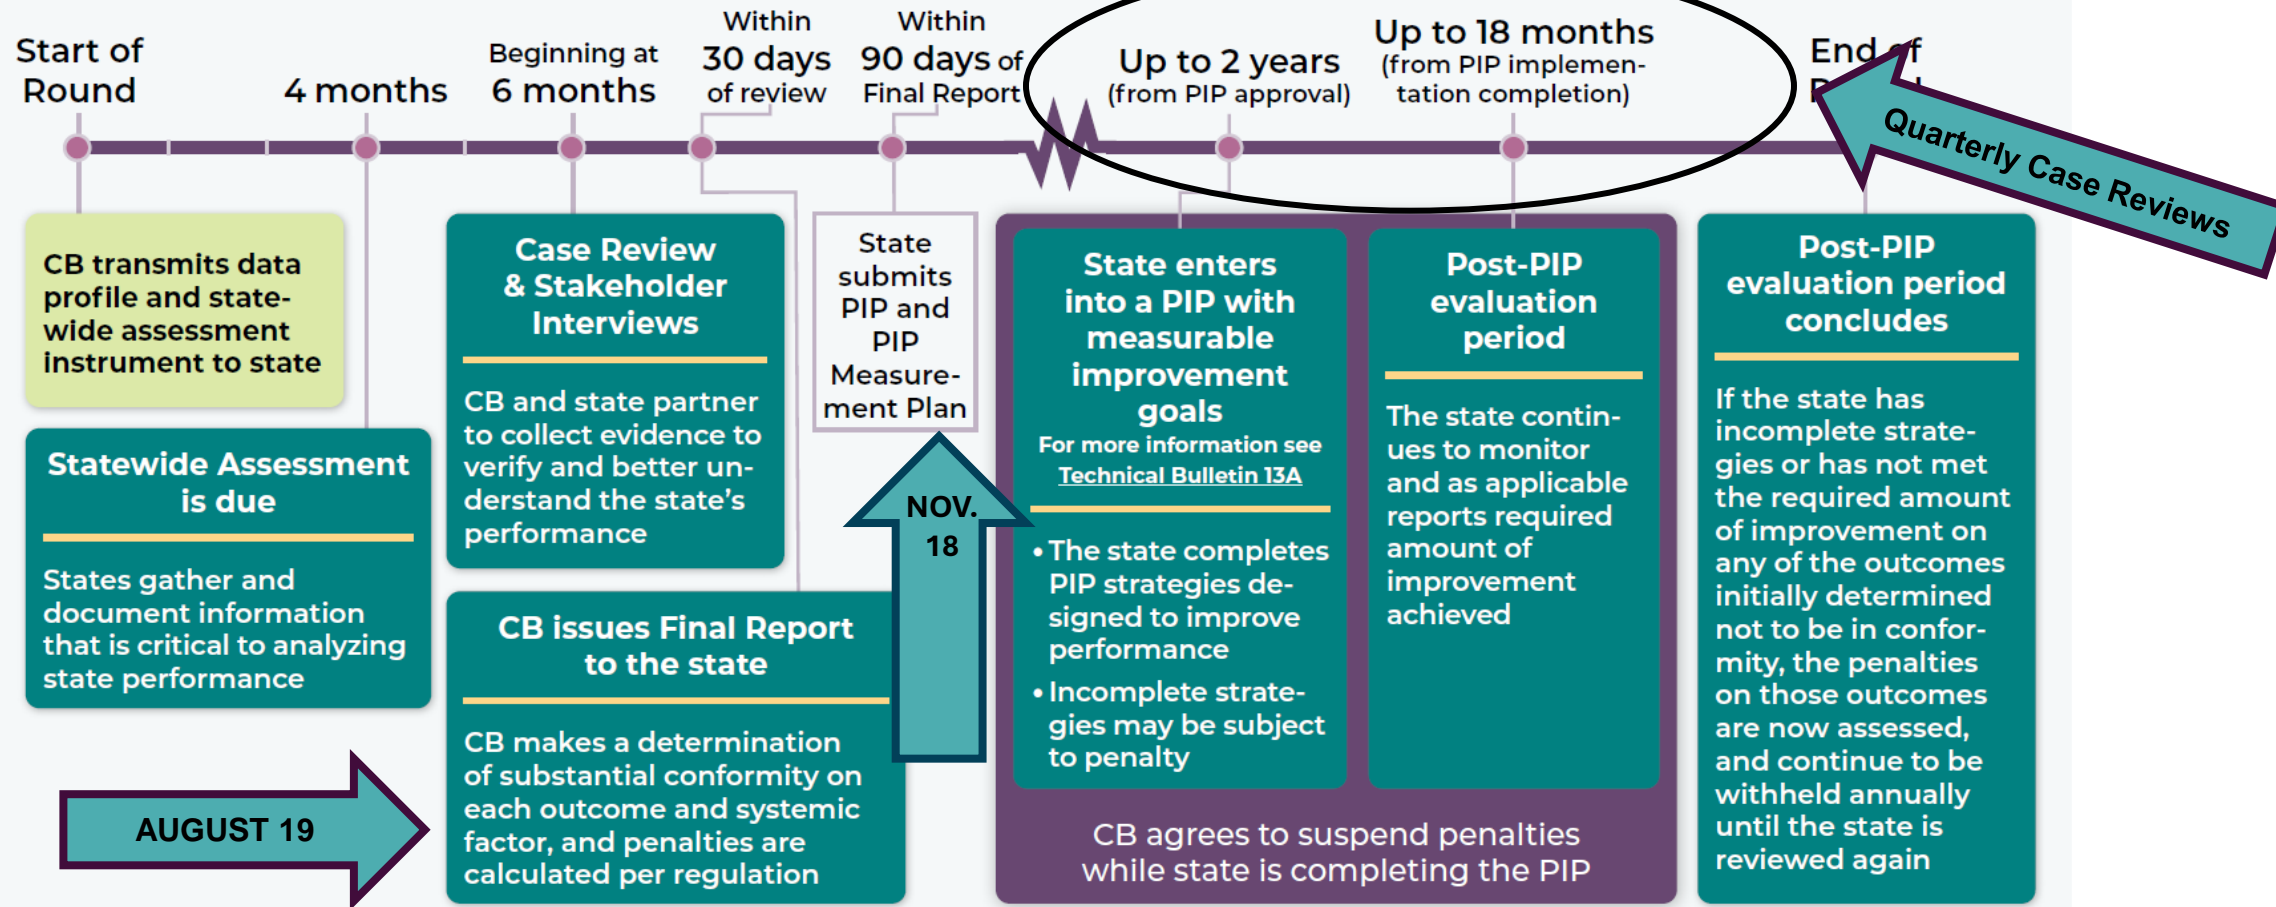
Start of Round

4 months

Beginning at 6 months

Within 30 days of review

Within 90 days of Final Report

Up to 2 years (from PIP approval)

Up to 18 months (from PIP implementation completion)

End of R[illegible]

Quarterly Case Reviews

CB transmits data profile and statewide assessment instrument to state

Statewide Assessment is due

States gather and document information that is critical to analyzing state performance

Case Review & Stakeholder Interviews

CB and state partner to collect evidence to verify and better understand the state's performance

State submits PIP and PIP Measurement Plan

NOV. 18

CB issues Final Report to the state

CB makes a determination of substantial conformity on each outcome and systemic factor, and penalties are calculated per regulation

AUGUST 19

State enters into a PIP with measurable improvement goals

For more information see Technical Bulletin 13A

• The state completes PIP strategies designed to improve performance

• Incomplete strategies may be subject to penalty

Post-PIP evaluation period

The state continues to monitor and as applicable reports required amount of improvement achieved

CB agrees to suspend penalties while state is completing the PIP

Post-PIP evaluation period concludes

If the state has incomplete strategies or has not met the required amount of improvement on any of the outcomes initially determined not to be in conformity, the penalties on those outcomes are now assessed, and continue to be withheld annually until the state is reviewed again